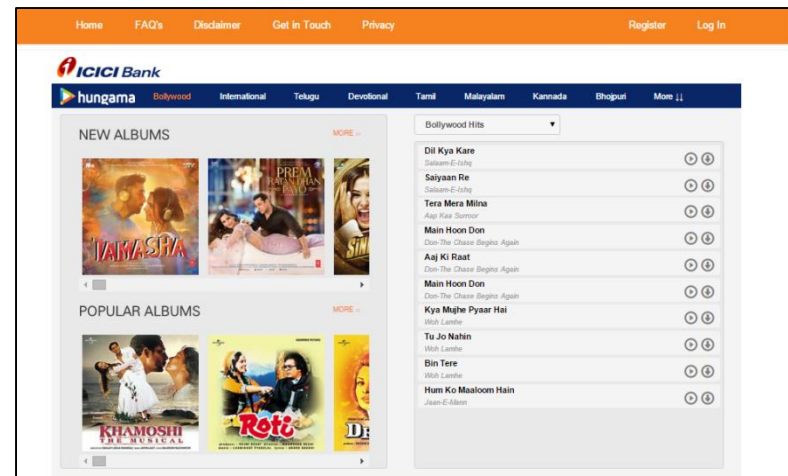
Home FAQ's Disclaimer Get in Touch Privacy Register Log In

ICICI Bank

hungama Bollywood International Telugu Devotional Tamil Malayalam Kannada Bhojpuri More ↓↓

NEW ALBUMS MORE »

TAMASHA

PREM RATAN DHAN PAYO

POPULAR ALBUMS MORE »

KHAMOSHI THE MUSICAL

Roti

Bollywood Hits ▾

| | |
|---|---|
| Dil Kya Kare<br>Salaam-E-Ishq | |
| Saiyaan Re<br>Salaam-E-Ishq | |
| Tera Mera Milna<br>Aap Kaa Surroor | |
| Main Hoon Don<br>Don-The Chase Begins Again | |
| Aaj Ki Raat<br>Don-The Chase Begins Again | |
| Main Hoon Don<br>Don-The Chase Begins Again | |
| Kya Mujhe Pyaar Hai<br>Woh Lamhe | |
| Tu Jo Nahin<br>Woh Lamhe | |
| Bin Tere<br>Woh Lamhe | |
| Hum Ko Maaloom Hain<br>Jaan-E-Mann | |